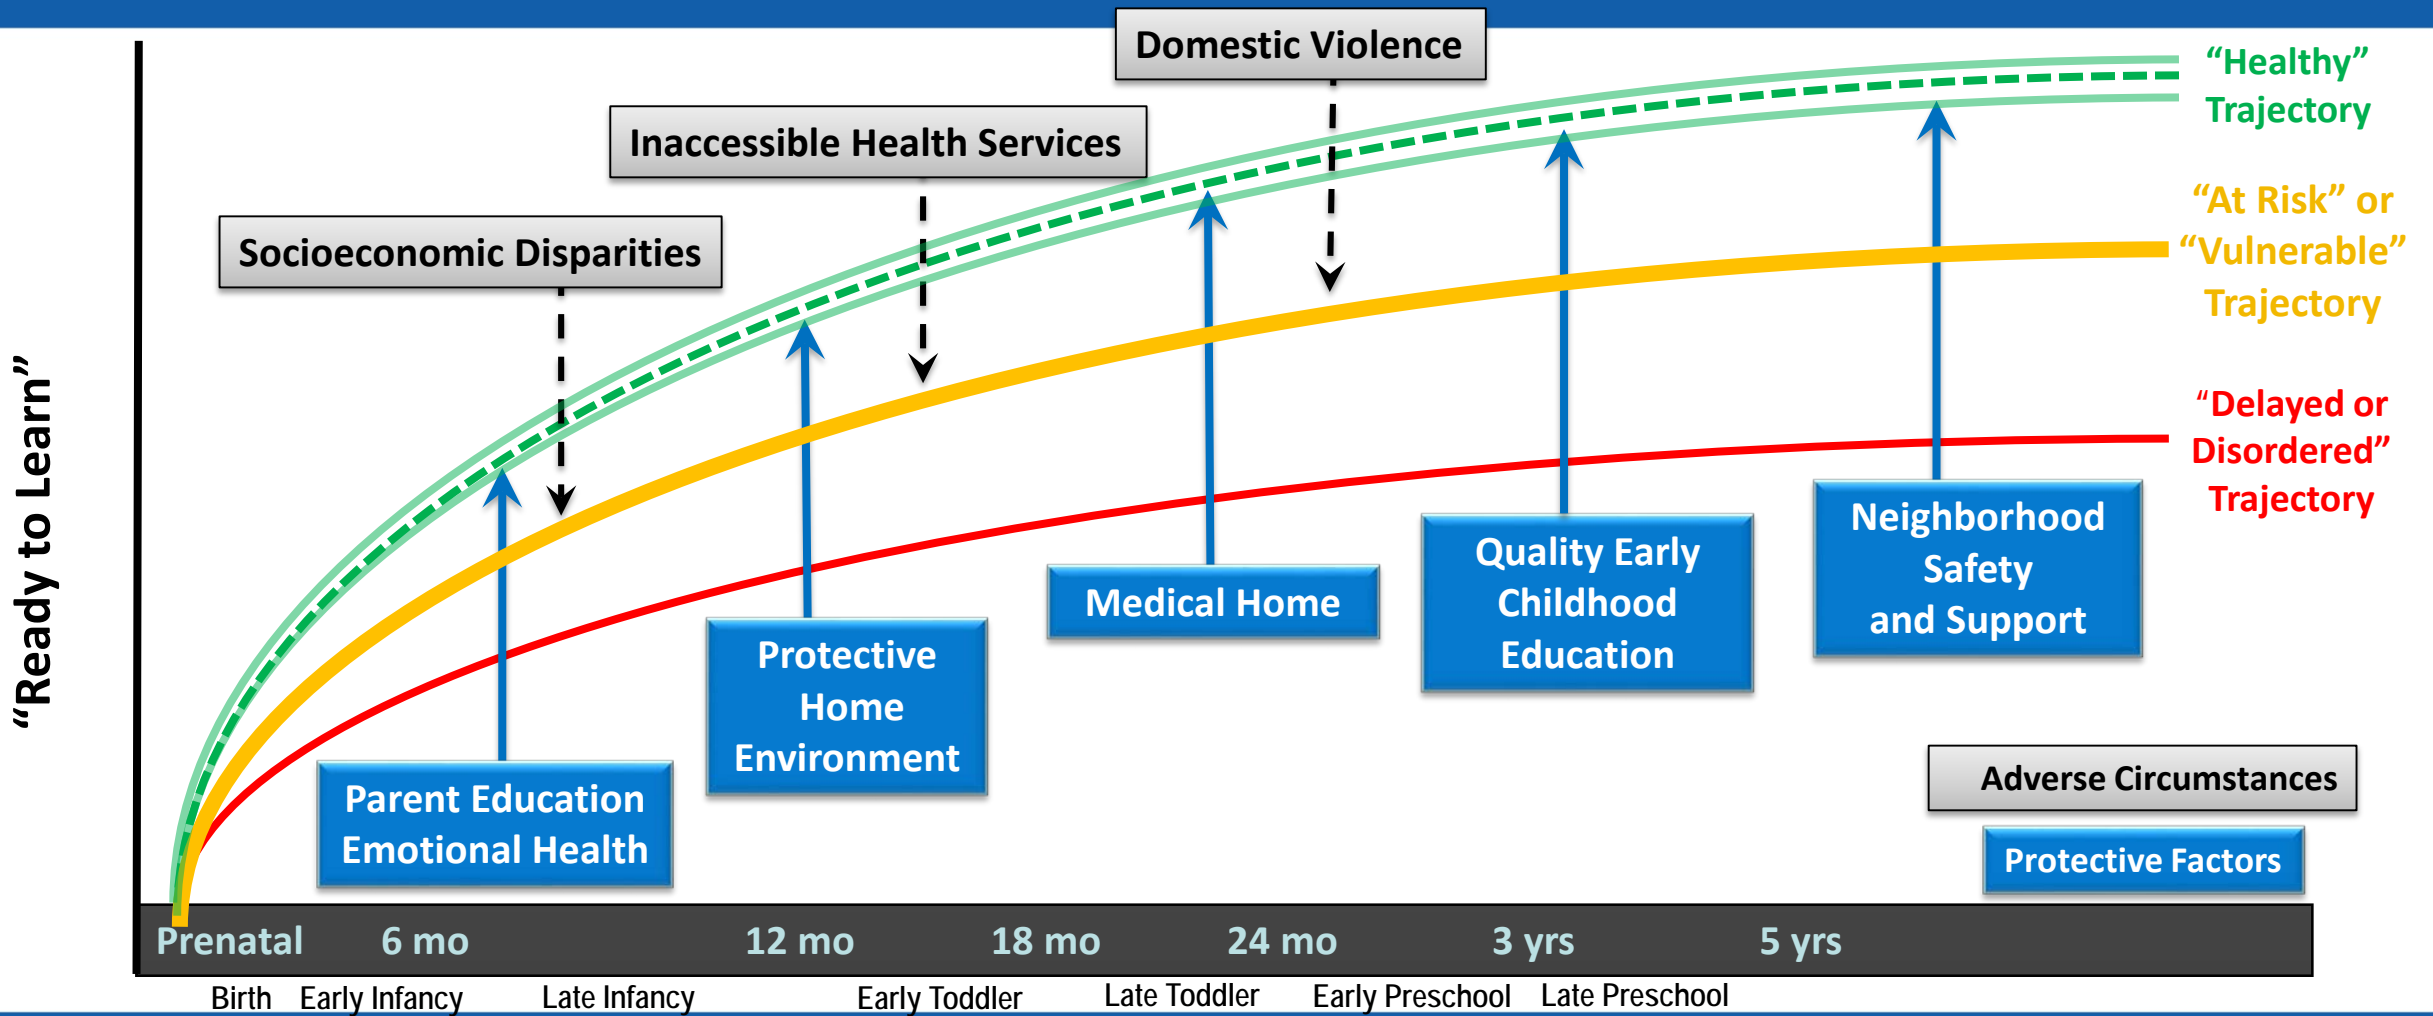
Domestic Violence

Inaccessible Health Services

Socioeconomic Disparities

"Healthy" Trajectory

"At Risk" or "Vulnerable" Trajectory

"Delayed or Disordered" Trajectory

"Ready to Learn"

Parent Education Emotional Health

Protective Home Environment

Medical Home

Quality Early Childhood Education

Neighborhood Safety and Support

Adverse Circumstances

Protective Factors

Prenatal 6 mo 12 mo 18 mo 24 mo 3 yrs 5 yrs

Birth Early Infancy Late Infancy Early Toddler Late Toddler Early Preschool Late Preschool